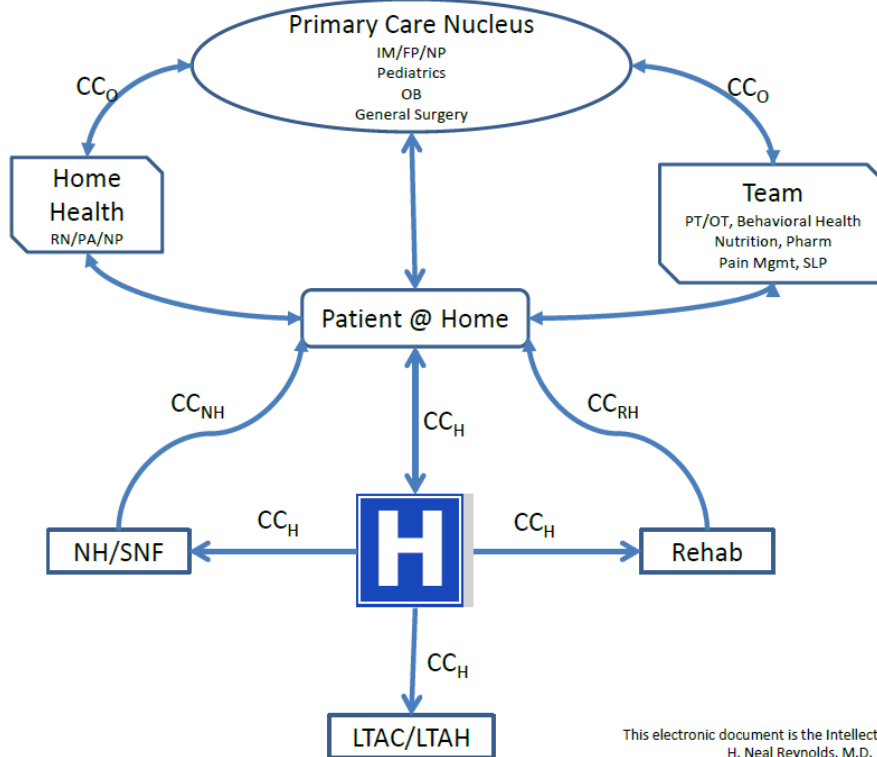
Primary Care Nucleus
IM/FP/NP
Pediatrics
OB
General Surgery

$CC_O$

$CC_O$

Home Health
RN/PA/NP

Team
PT/OT, Behavioral Health
Nutrition, Pharm
Pain Mgmt, SLP

Patient @ Home

$CC_{NH}$

$CC_H$

$CC_{RH}$

NH/SNF

$CC_H$

H

$CC_H$

Rehab

$CC_H$

LTAC/LTAH

This electronic document is the Intellect
H. Neal Reynolds, M.D.